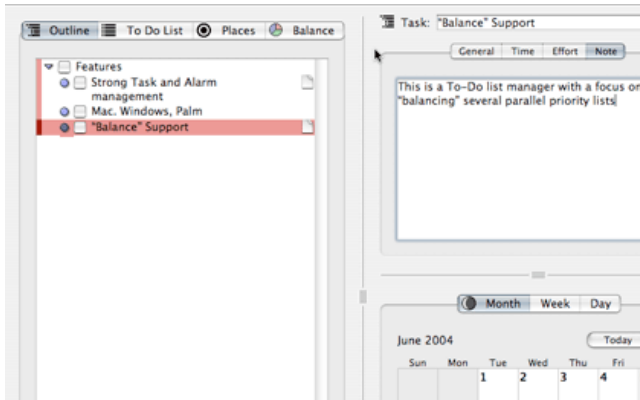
Outline | To Do List | Places | Balance

Features
Strong Task and Alarm management
Mac, Windows, Palm
"Balance" Support

Task: "Balance" Support

General | Time | Effort | Note

This is a To-Do list manager with a focus on "balancing" several parallel priority lists

Month | Week | Day

June 2004

Today

| Sun | Mon | Tue | Wed | Thu | Fri |
|---|---|---|---|---|---|
| | | 1 | 2 | 3 | 4 |